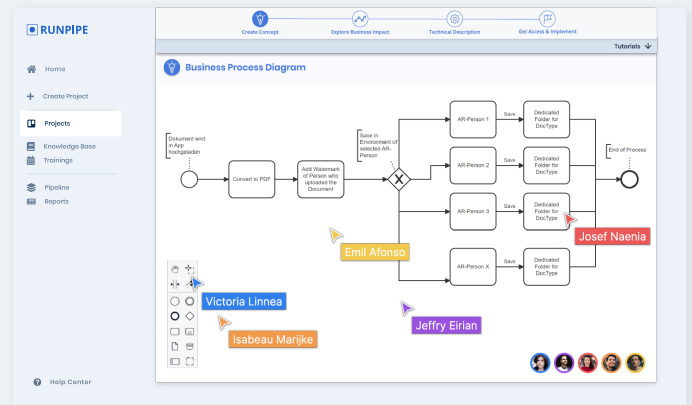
RUNPIPE

Home

Create Project

Projects

Knowledge Base

Trainings

Pipeline

Reports

Help Center

Create Concept

Explore Business Impact

Technical Description

Get Access & Implement

Tutorials

Business Process Diagram

Dokument wird in App hochgeladen

Convert to PDF

Add Watermark of Person who uploaded the Document

Save in Environment of selected AR-Person

AR-Person 1

AR-Person 2

AR-Person 3

AR-Person X

Save

Save

Save

Save

Dedicated Folder for DocType

Dedicated Folder for DocType

Dedicated Folder for DocType

Dedicated Folder for DocType

End of Process

Emil Afonso

Josef Naenia

Victoria Linnea

Isabeau Marijke

Jeffry Eirian